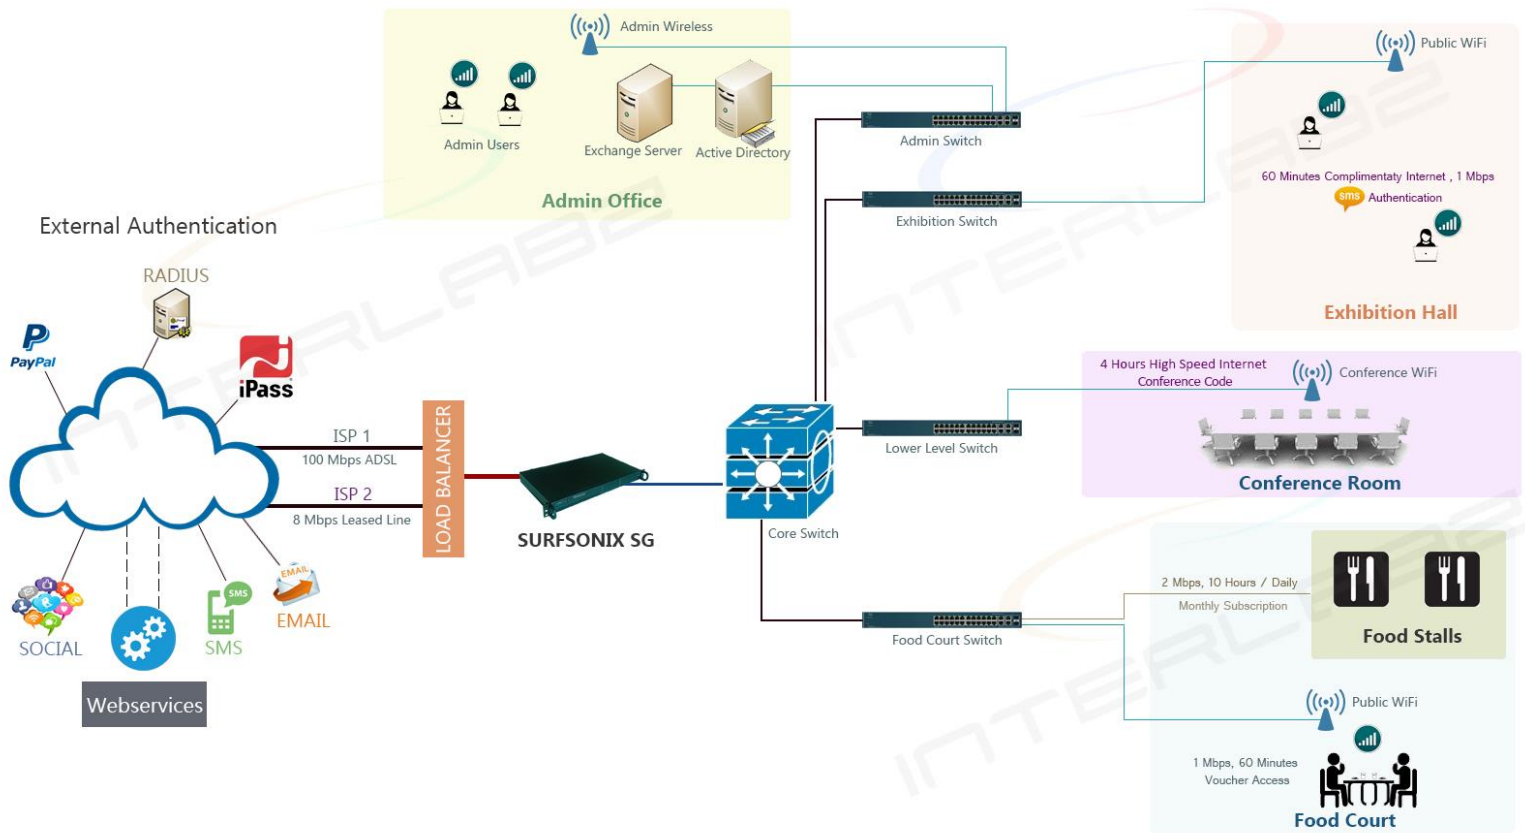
Admin Wireless

Admin Users

Exchange Server

Active Directory

Admin Office

Admin Switch

Exhibition Switch

Public WiFi

60 Minutes Complimentaty Internet , 1 Mbps

sms Authentication

Exhibition Hall

External Authentication

RADIUS

PayPal

iPass

ISP 1

100 Mbps ADSL

ISP 2

8 Mbps Leased Line

LOAD BALANCER

SURFSONIX SG

Core Switch

Lower Level Switch

4 Hours High Speed Internet

Conference Code

Conference WiFi

Conference Room

2 Mbps, 10 Hours / Daily

Monthly Subscription

Food Stalls

Food Court Switch

Public WiFi

1 Mbps, 60 Minutes

Voucher Access

Food Court

SOCIAL

SMS

SMS

EMAIL

EMAIL

Webservices

INTERLAB2